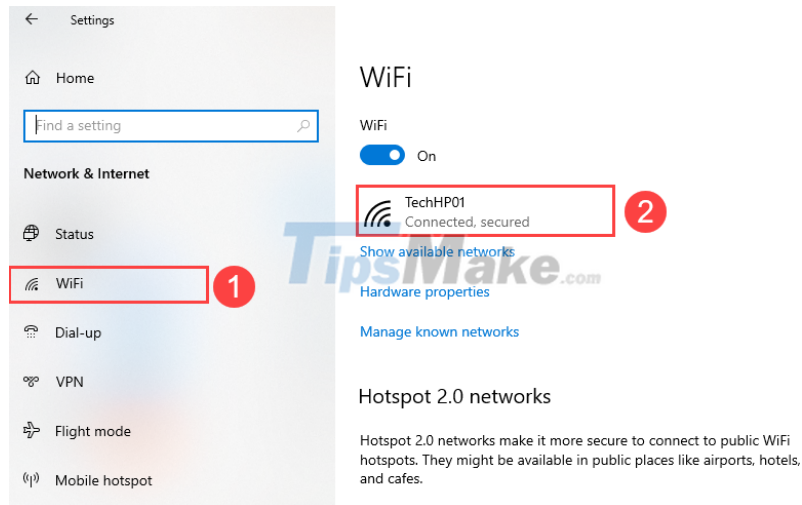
Settings

Home

Find a setting

Network & Internet

Status

WiFi

1

Dial-up

VPN

Flight mode

Mobile hotspot

WiFi

WiFi

On

TechHP01
Connected, secured

2

TipsMake.com

Show available networks

Hardware properties

Manage known networks

Hotspot 2.0 networks

Hotspot 2.0 networks make it more secure to connect to public WiFi hotspots. They might be available in public places like airports, hotels, and cafes.